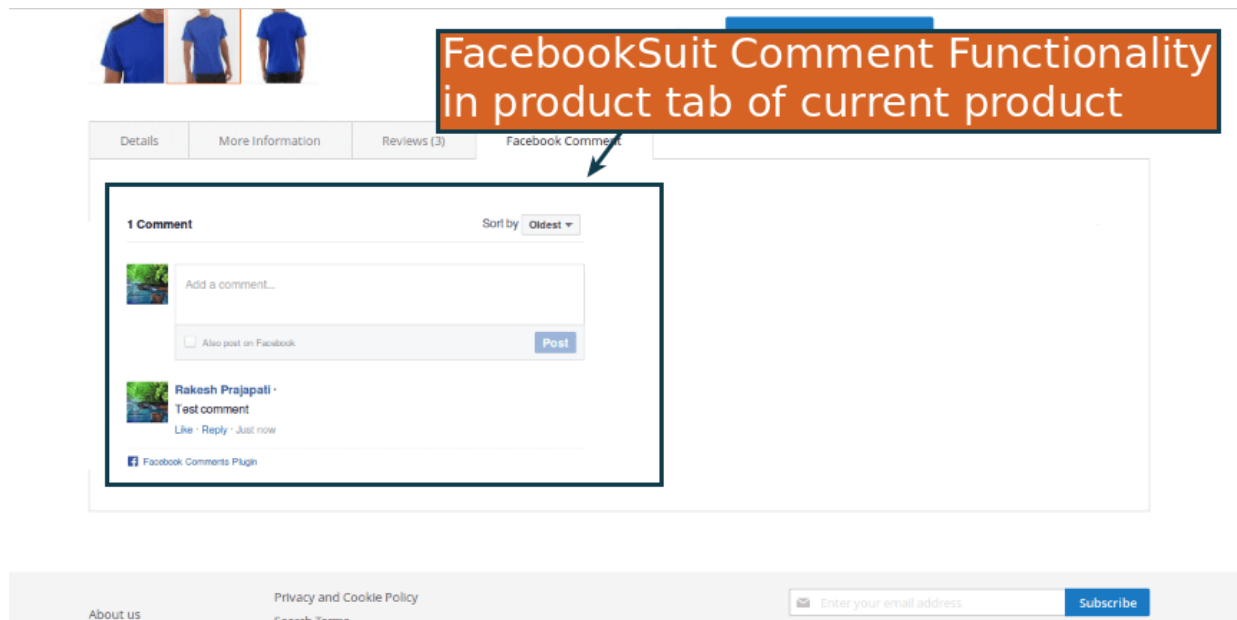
FacebookSuit Comment Functionality in product tab of current product

Details | More Information | Reviews (3) | Facebook Comment

1 Comment

Sort by Oldest

Add a comment...

Also post on Facebook

Post

Rakesh Prajapati ·

Test comment

Like · Reply · Just now

Facebook Comments Plugin

About us

Privacy and Cookie Policy

Search Terms

Enter your email address

Subscribe